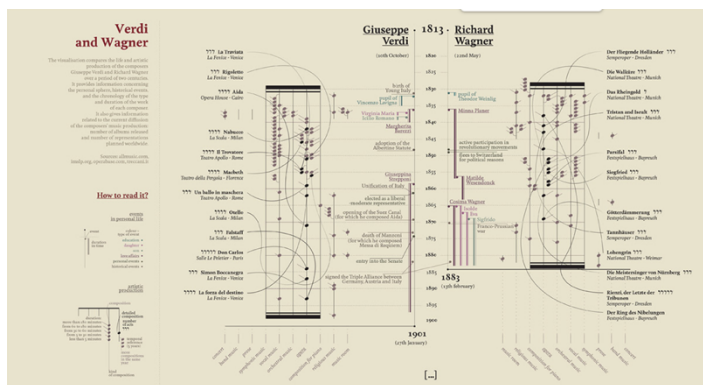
Verdi and Wagner

The visualization compares the life and artistic production of the composers Giuseppe Verdi and Richard Wagner over a period of two centuries. It provides information concerning the personal sphere, historical events and the chronology of the type and duration of the work of each composer. It also gives information related to the current diffusion of the composers' music production: number of (album) released and number of representations played worldwide.

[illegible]

How to read it?

artistic production

Giuseppe Verdi

(10th October)

1813

Richard Wagner

(22nd May)

La Traviata
La Fenice - Venice

Rigoletto
La Fenice - Venice

Aida
Opera House - Cairo

Nabucco
La Scala - Milan

Il Trovatore
Teatro Apollo - Rome

Macbeth
Teatro della Pergola - Florence

Un ballo in maschera
Teatro Apollo - Rome

Otello
La Scala - Milan

Falstaff
La Scala - Milan

Don Carlos
Salle Le Peletier - Paris

Simon Boccanegra
La Fenice - Venice

La forza del destino
La Fenice - Venice

birth of Young Italy

pupil of Vincenzo Lavigna

Margherita Barezzi

adoption of the Albertine Statute

Giuseppina Strepponi

Unification of Italy

elected as a liberal moderate representative

opening of the Suez Canal (for which he composed Aida)

death of Manzoni (for which he composed Messa di Requiem)

entry into the Senate

signed the Triple Alliance between Germany, Austria and Italy

pupil of Theodor Weinlig

Minna Planer

active participation in revolutionary movements

flees to Switzerland for political reasons

Mathilde Wesendonck

Cosima Wagner

Franco-Prussian war

1883
(13th February)

1901
(27th January)

Der Fliegende Holländer
Semperoper - Dresden

Die Walküre
National Theatre - Munich

Das Rheingold
National Theatre - Munich

Tristan und Isolde
National Theatre - Munich

Parsifal
Festspielhaus - Bayreuth

Siegfried
Festspielhaus - Bayreuth

Götterdämmerung
Festspielhaus - Bayreuth

Tannhäuser
Semperoper - Dresden

Lohengrin
National Theatre - Weimar

Die Meistersinger von Nürnberg
National Theatre - Munich

Rienzi, der Letzte der Tribunen
Semperoper - Dresden

Der Ring des Nibelungen
Festspielhaus - Bayreuth

[...]